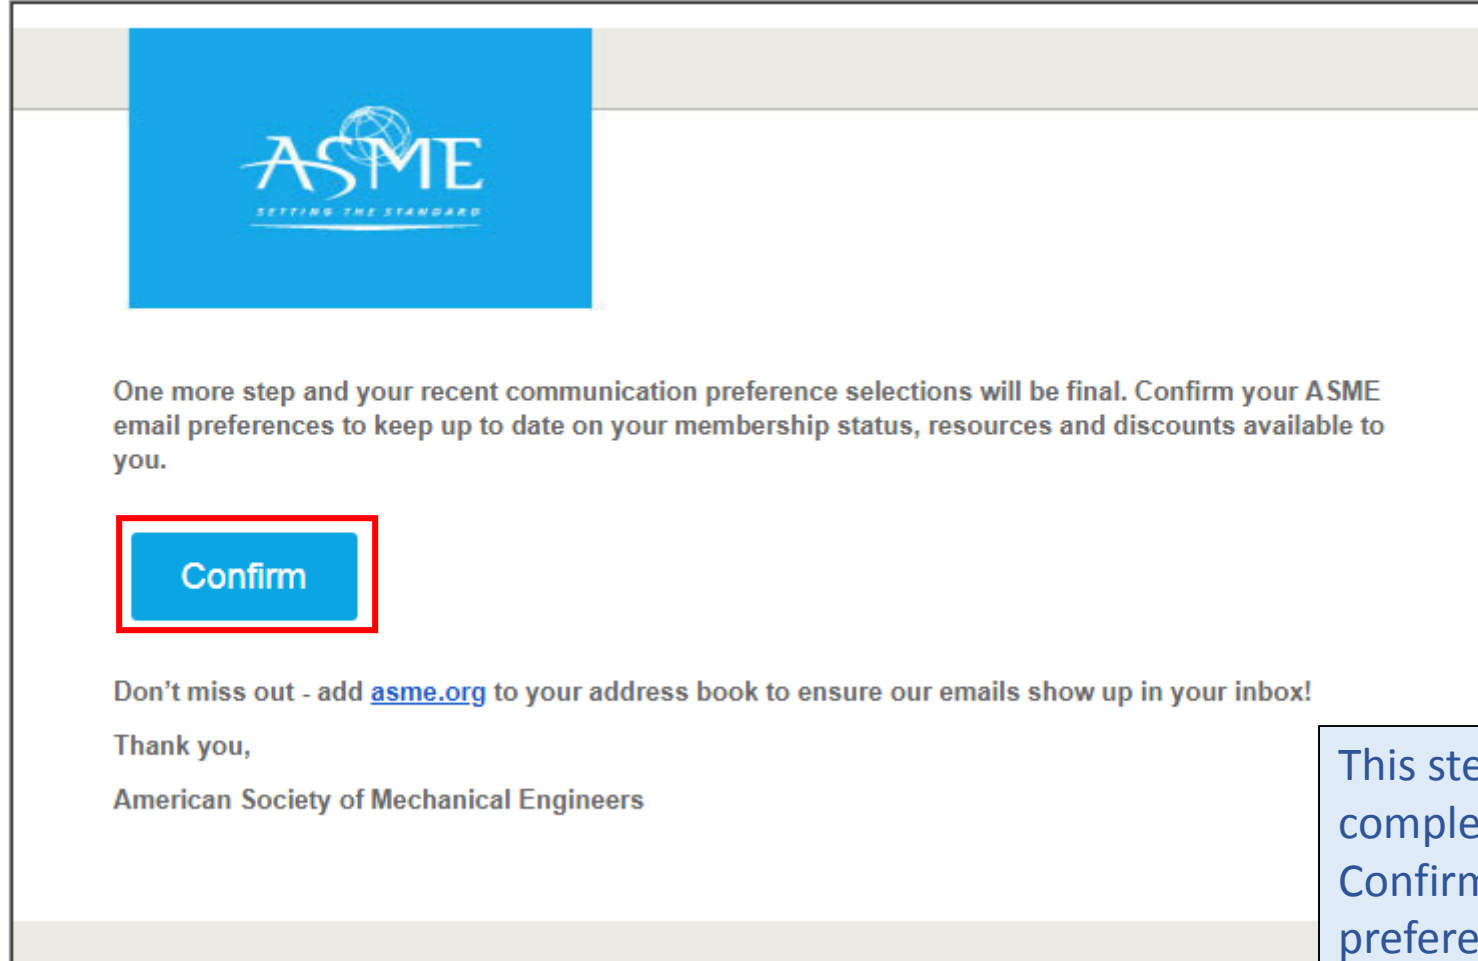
ASME
SETTING THE STANDARD

One more step and your recent communication preference selections will be final. Confirm your ASME email preferences to keep up to date on your membership status, resources and discounts available to you.

Confirm

Don't miss out - add asme.org to your address book to ensure our emails show up in your inbox!

Thank you,

American Society of Mechanical Engineers

This ste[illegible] comple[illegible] Confirm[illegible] prefere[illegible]